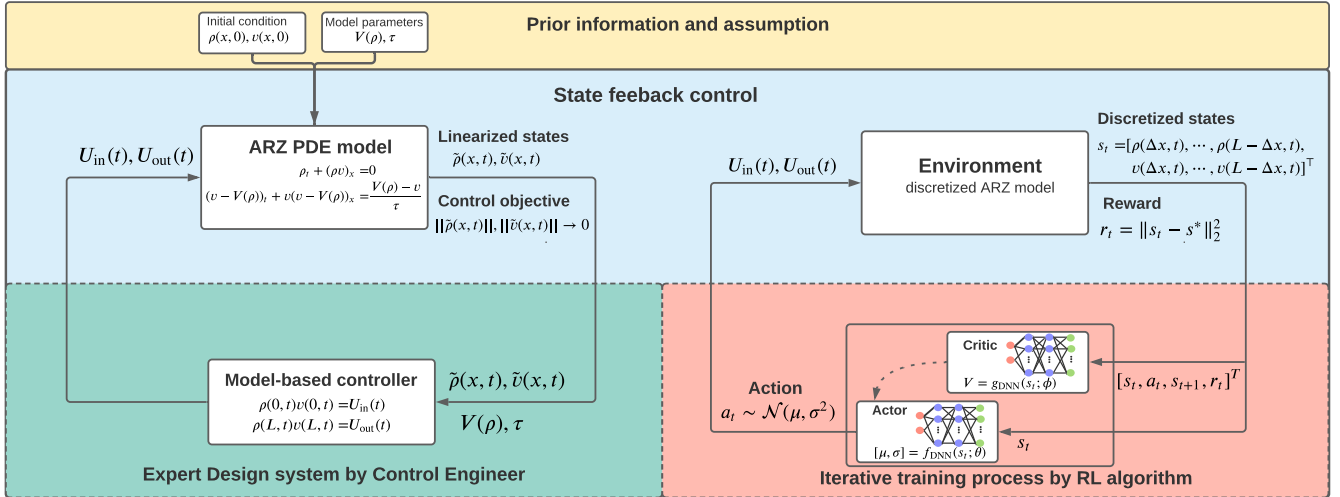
Prior information and assumption

Initial condition
$\rho(x,0), v(x,0)$

Model parameters
$V(\rho), \tau$

State feeback control

$U_{\text{in}}(t), U_{\text{out}}(t)$

ARZ PDE model
$\rho_t + (\rho v)_x = 0$
$(v - V(\rho))_t + v(v - V(\rho))_x = \frac{V(\rho) - v}{\tau}$

Linearized states
$\tilde{\rho}(x,t), \tilde{v}(x,t)$

Control objective
$\|\tilde{\rho}(x,t)\|, \|\tilde{v}(x,t)\| \to 0$

$U_{\text{in}}(t), U_{\text{out}}(t)$

Environment
discretized ARZ model

Discretized states
$s_t = [\rho(\Delta x, t), \cdots, \rho(L - \Delta x, t), v(\Delta x, t), \cdots, v(L - \Delta x, t)]^\top$

Reward
$r_t = \|s_t - s^*\|_2^2$

Model-based controller
$\rho(0,t)v(0,t) = U_{\text{in}}(t)$
$\rho(L,t)v(L,t) = U_{\text{out}}(t)$

$\tilde{\rho}(x,t), \tilde{v}(x,t)$
$V(\rho), \tau$

Critic
$V = g_{\text{DNN}}(s_t; \phi)$

Actor
$[\mu, \sigma] = f_{\text{DNN}}(s_t; \theta)$

Action
$a_t \sim \mathcal{N}(\mu, \sigma^2)$

$[s_t, a_t, s_{t+1}, r_t]^T$

$s_t$

Expert Design system by Control Engineer

Iterative training process by RL algorithm